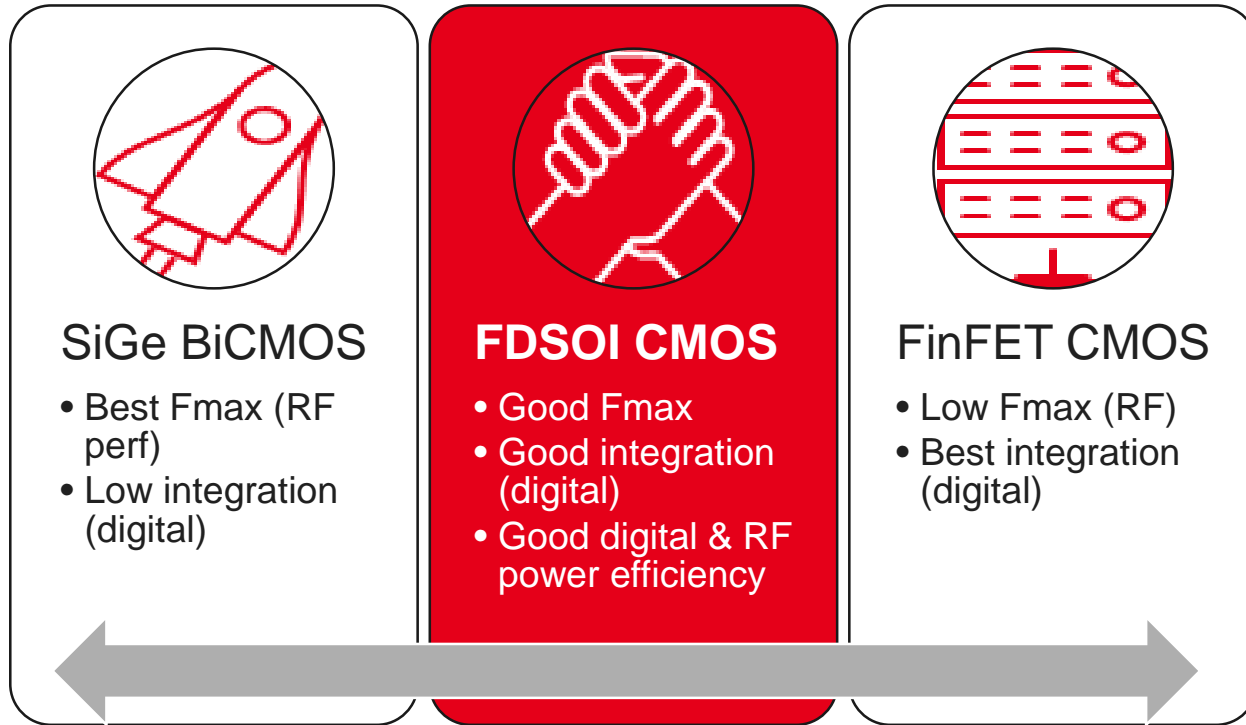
SiGe BiCMOS

- Best Fmax (RF perf)
- Low integration (digital)

FDSOI CMOS

- Good Fmax
- Good integration (digital)
- Good digital & RF power efficiency

FinFET CMOS

- Low Fmax (RF)
- Best integration (digital)